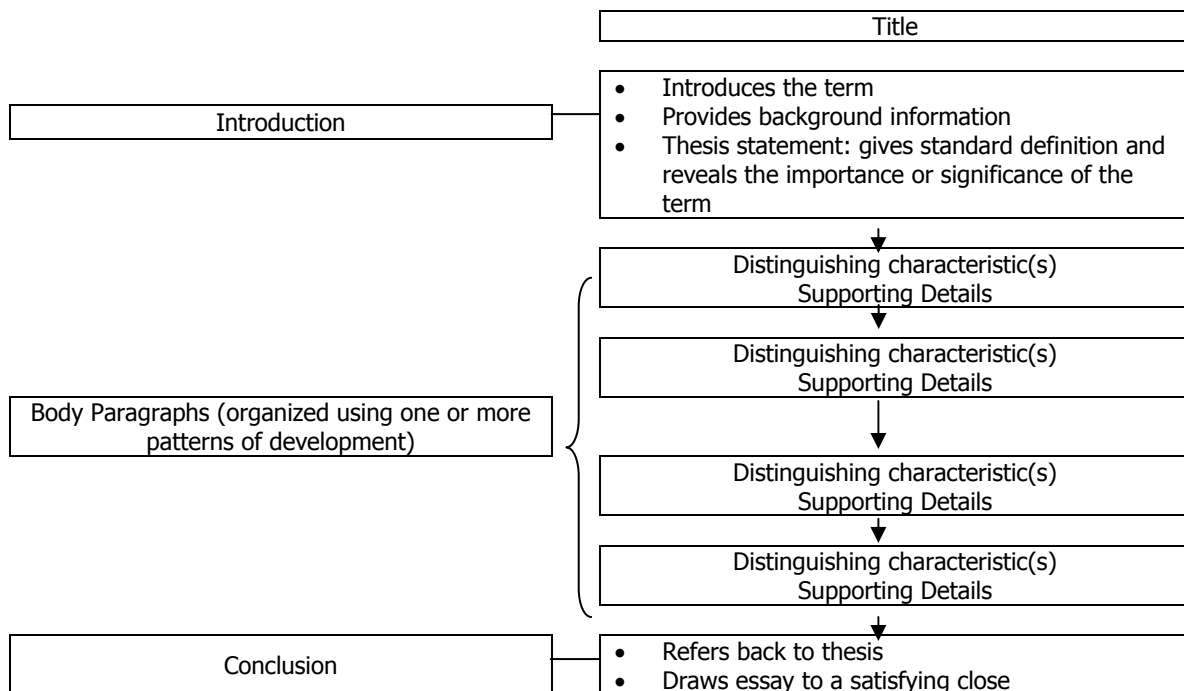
Title

Introduction

- Introduces the term
- Provides background information
- Thesis statement: gives standard definition and reveals the importance or significance of the term

Body Paragraphs (organized using one or more patterns of development)

Distinguishing characteristic(s)
Supporting Details

Distinguishing characteristic(s)
Supporting Details

Distinguishing characteristic(s)
Supporting Details

Distinguishing characteristic(s)
Supporting Details

Conclusion

- Refers back to thesis
- Draws essay to a satisfying close